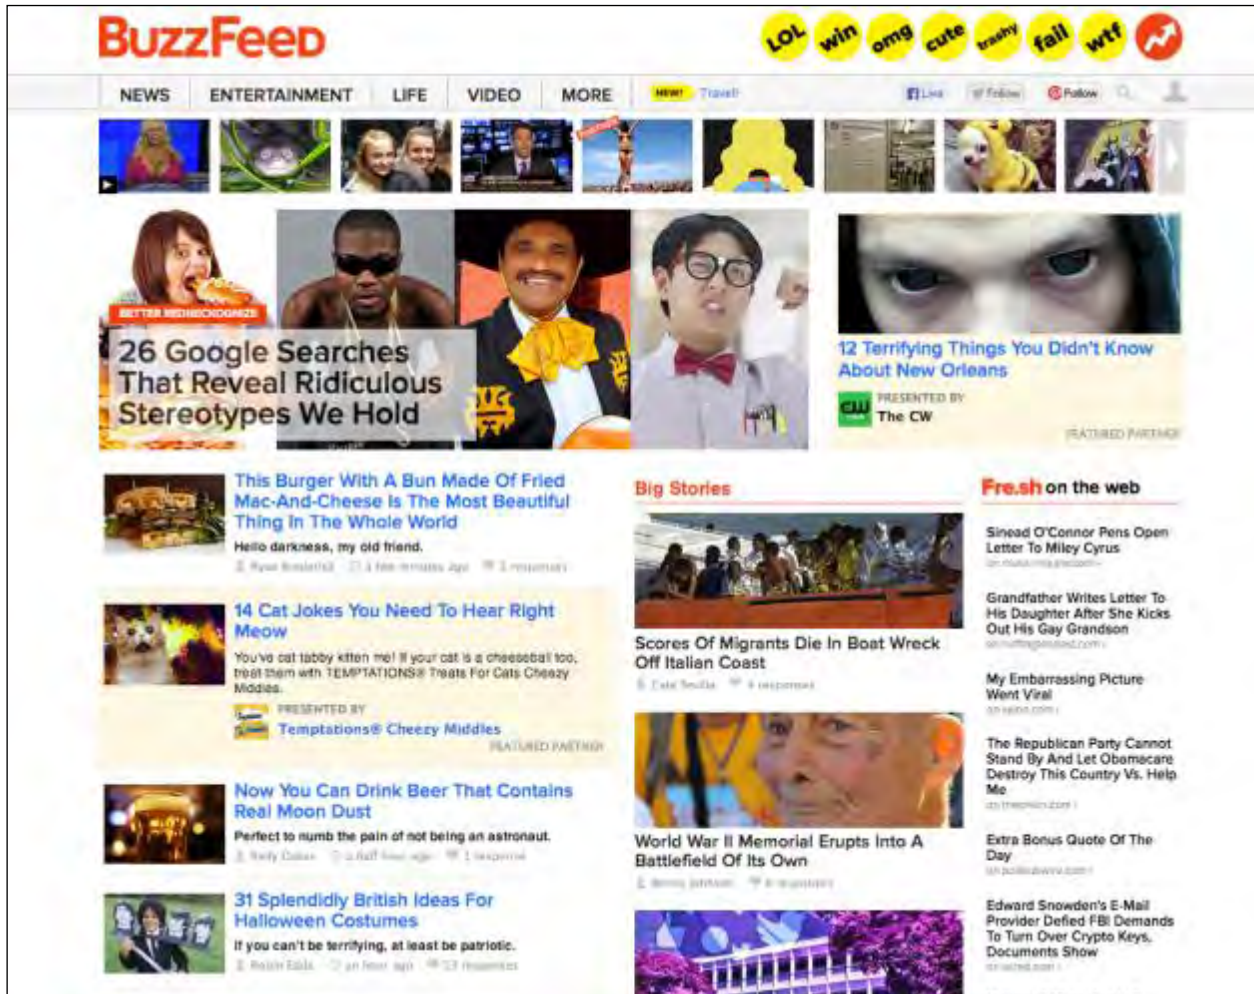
BuzzFeed

LOL win omg cute trashy fail wtf

NEWS ENTERTAINMENT LIFE VIDEO MORE NEW! Travel

Like Follow Follow

BETTER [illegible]

26 Google Searches That Reveal Ridiculous Stereotypes We Hold

12 Terrifying Things You Didn't Know About New Orleans

PRESENTED BY The CW

FEATURED PARTNER

This Burger With A Bun Made Of Fried Mac-And-Cheese Is The Most Beautiful Thing In The Whole World

Hello darkness, my old friend.

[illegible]

14 Cat Jokes You Need To Hear Right Meow

You've cat tabby kitten me! If your cat is a cheeseball too, treat them with TEMPTATIONS® Treats For Cats Cheezy Middles.

PRESENTED BY

Temptations® Cheezy Middles

FEATURED PARTNER

Now You Can Drink Beer That Contains Real Moon Dust

Perfect to numb the pain of not being an astronaut.

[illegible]

31 Splendidly British Ideas For Halloween Costumes

If you can't be terrifying, at least be patriotic.

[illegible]

Big Stories

Scores Of Migrants Die In Boat Wreck Off Italian Coast

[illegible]

World War II Memorial Erupts Into A Battlefield Of Its Own

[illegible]

Fresh on the web

Sinead O'Connor Pens Open Letter To Miley Cyrus

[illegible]

Grandfather Writes Letter To His Daughter After She Kicks Out His Gay Grandson

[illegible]

My Embarrassing Picture Went Viral

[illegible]

The Republican Party Cannot Stand By And Let Obamacare Destroy This Country Vs. Help Me

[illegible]

Extra Bonus Quote Of The Day

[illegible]

Edward Snowden's E-Mail Provider Defied FBI Demands To Turn Over Crypto Keys, Documents Show

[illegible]